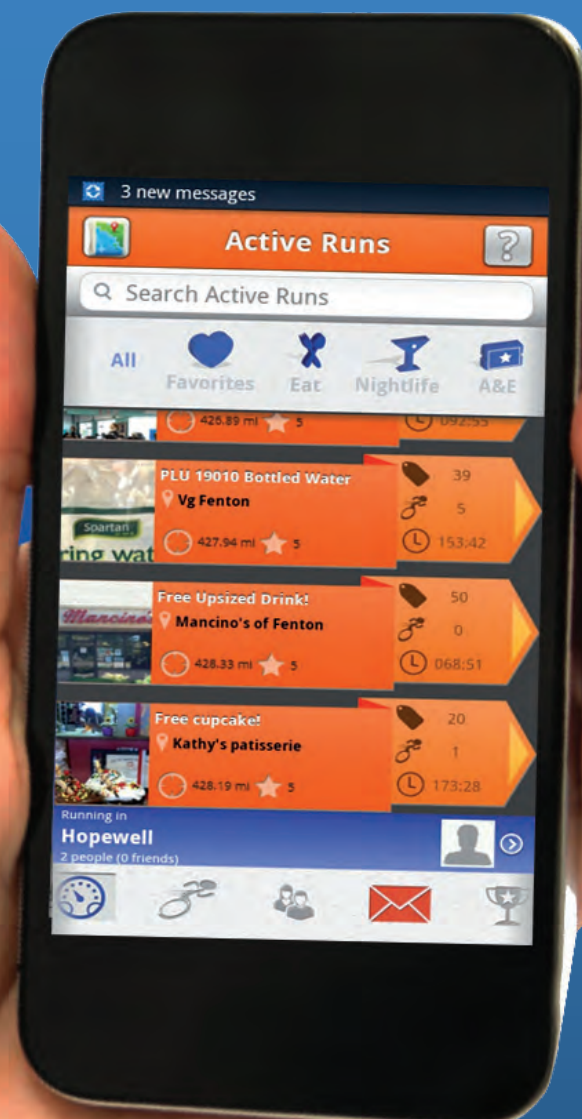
3 new messages

Active Runs

?

Search Active Runs

All

Favorites

Eat

Nightlife

A&E

426.89 mi 5

092:55

PLU 19010 Bottled Water

Vg Fenton

Spartan

ring wat

427.94 mi 5

39

5

153:42

Free Upsized Drink!

Mancino's of Fenton

Mancino's

428.33 mi 5

50

0

068:51

Free cupcake!

Kathy's patisserie

428.19 mi 5

20

1

173:28

Running in

Hopewell

2 people (0 friends)